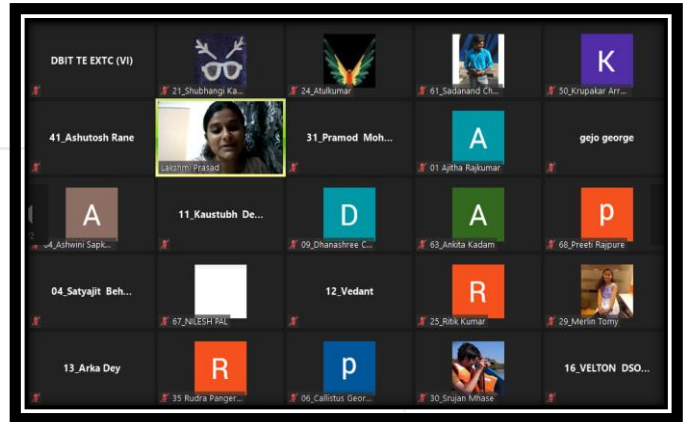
DBIT TE EXTC (VI)

21_Shubhangi Ka...

24_Atulkumar

61_Sadanand Ch...

K
50_Krupakar Arr...

41_Ashutosh Rane

Lakshmi Prasad

31_Pramod Moh...

A
01 Ajitha Rajkumar

gejo george

A
04_Ashwini Sapk...

11_Kaustubh De...

D
09_Dhanashree C...

A
63_Ankita Kadam

p
68_Preeti Rajpure

04_Satyajit Beh...

67_NILESH PAL

12_Vedant

R
25_Ritik Kumar

29_Merlin Tomy

13_Arka Dey

R
35 Rudra Panger...

p
06_Callistus Geor...

30_Srujan Mhase

16_VELTON DSO...